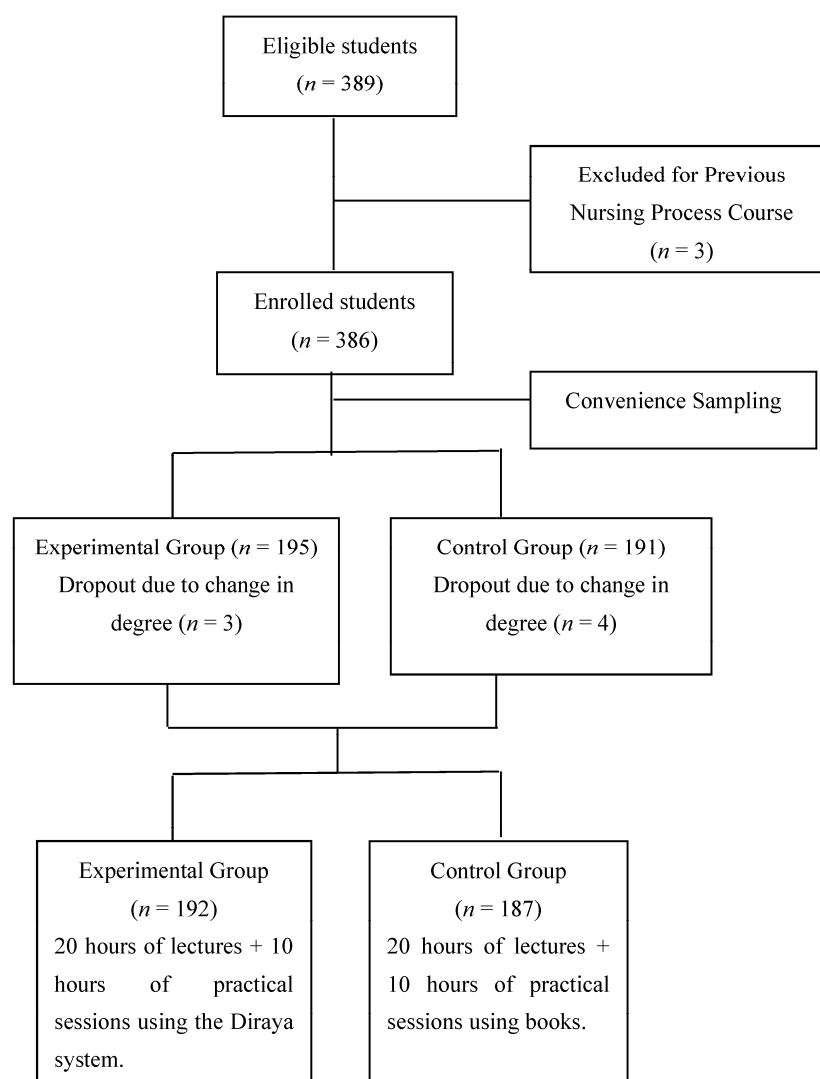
Eligible students
($n$ = 389)

Excluded for Previous Nursing Process Course
($n$ = 3)

Enrolled students
($n$ = 386)

Convenience Sampling

Experimental Group ($n$ = 195)
Dropout due to change in degree ($n$ = 3)

Control Group ($n$ = 191)
Dropout due to change in degree ($n$ = 4)

Experimental Group
($n$ = 192)
20 hours of lectures + 10 hours of practical sessions using the Diraya system.

Control Group
($n$ = 187)
20 hours of lectures + 10 hours of practical sessions using books.